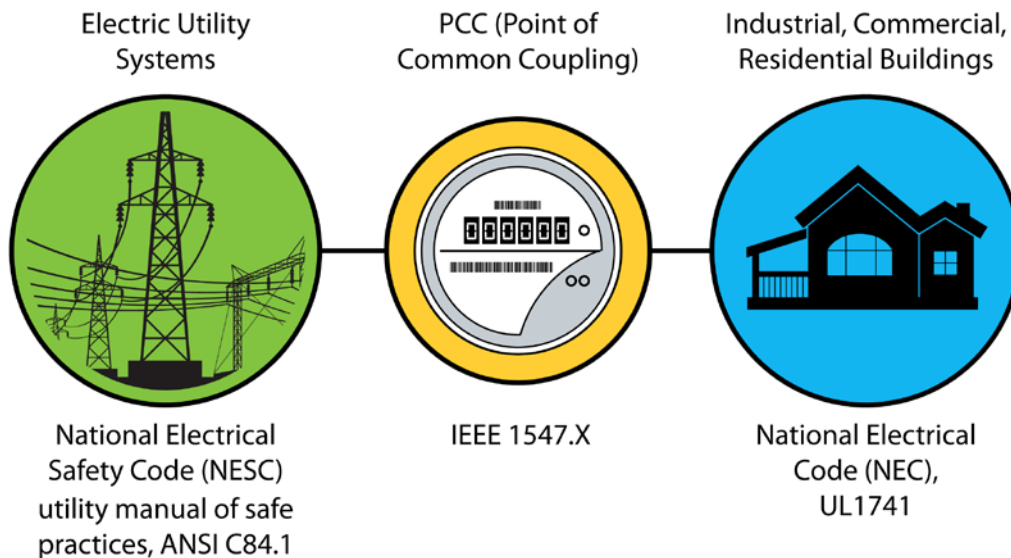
Electric Utility Systems

PCC (Point of Common Coupling)

Industrial, Commercial, Residential Buildings

National Electrical Safety Code (NESC) utility manual of safe practices, ANSI C84.1

IEEE 1547.X

National Electrical Code (NEC), UL1741